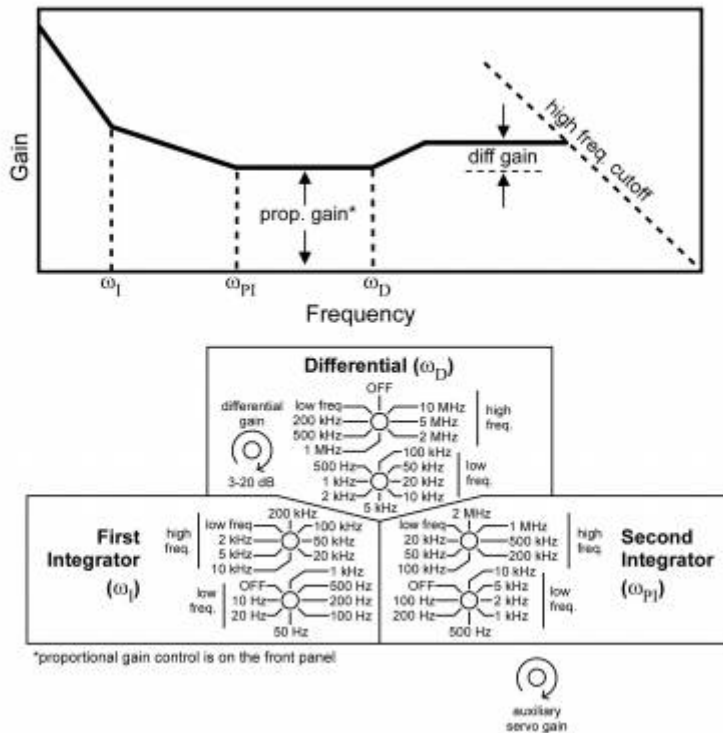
Gain

diff gain

high freq. cutoff

prop. gain*

$\omega_I$ $\omega_{PI}$ $\omega_D$

Frequency

Differential ($\omega_D$)

differential gain

3-20 dB

OFF
low freq
200 kHz
500 kHz
1 MHz
10 MHz
5 MHz
2 MHz
high freq.

100 kHz
500 Hz
1 kHz
2 kHz
5 kHz
50 kHz
20 kHz
10 kHz
low freq.

First Integrator ($\omega_I$)

high freq.
200 kHz
low freq
2 kHz
5 kHz
10 kHz
100 kHz
50 kHz
20 kHz
1 kHz

low freq.
OFF
10 Hz
20 Hz
50 Hz
500 Hz
200 Hz
100 Hz

2 MHz
low freq
20 kHz
50 kHz
100 kHz
1 MHz
500 kHz
200 kHz
high freq.

10 kHz
OFF
100 Hz
200 Hz
500 Hz
5 kHz
2 kHz
1 kHz
low freq.

Second Integrator ($\omega_{PI}$)

*proportional gain control is on the front panel

auxiliary servo gain